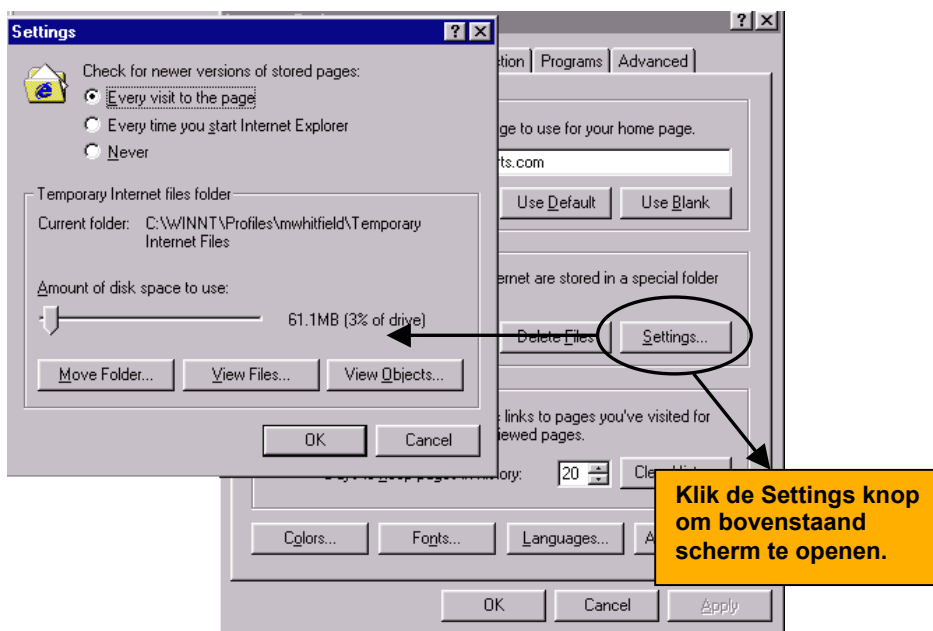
Settings

Check for newer versions of stored pages:
Every visit to the page
Every time you start Internet Explorer
Never

Temporary Internet files folder
Current folder: C:\WINNT\Profiles\mwhitfield\Temporary Internet Files

Amount of disk space to use:
61.1MB (3% of drive)

Move Folder... View Files... View Objects...

OK Cancel

tion Programs Advanced

ge to use for your home page.
rts.com
Use Default Use Blank

ernet are stored in a special folder
Delete Files Settings...

links to pages you've visited for
iewed pages.
20 Cle

Colors... Fonts... Languages... A

OK Cancel Apply

Klik de Settings knop om bovenstaand scherm te openen.